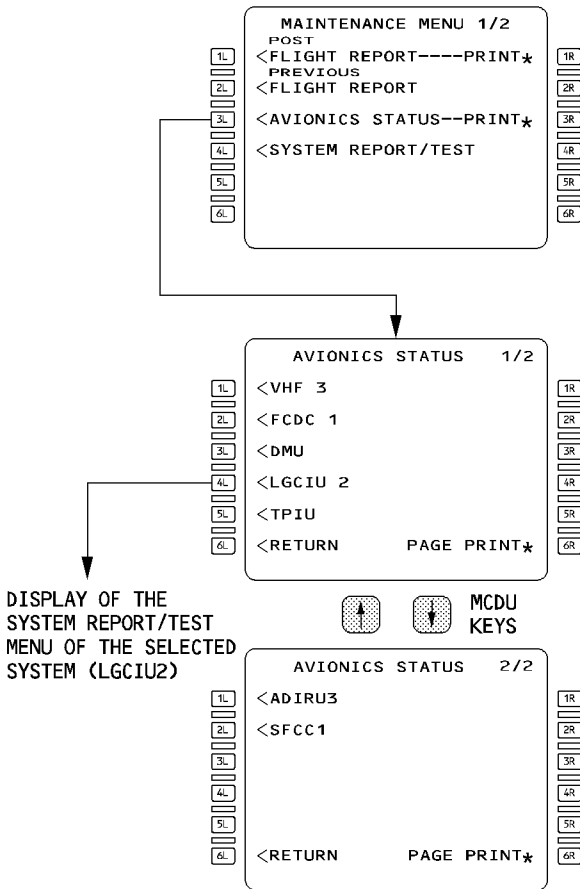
1L
2L
3L
4L
5L
6L

MAINTENANCE MENU 1/2
POST
<FLIGHT REPORT----PRINT*
PREVIOUS
<FLIGHT REPORT
<AVIONICS STATUS--PRINT*
<SYSTEM REPORT/TEST

1R
2R
3R
4R
5R
6R

1L
2L
3L
4L
5L
6L

AVIONICS STATUS 1/2
<VHF 3
<FCDC 1
<DMU
<LGCIU 2
<TPIU
<RETURN PAGE PRINT*

1R
2R
3R
4R
5R
6R

DISPLAY OF THE SYSTEM REPORT/TEST MENU OF THE SELECTED SYSTEM (LGCIU2)

MCDU KEYS

1L
2L
3L
4L
5L
6L

AVIONICS STATUS 2/2
<ADIRU3
<SFCC1
<RETURN PAGE PRINT*

1R
2R
3R
4R
5R
6R